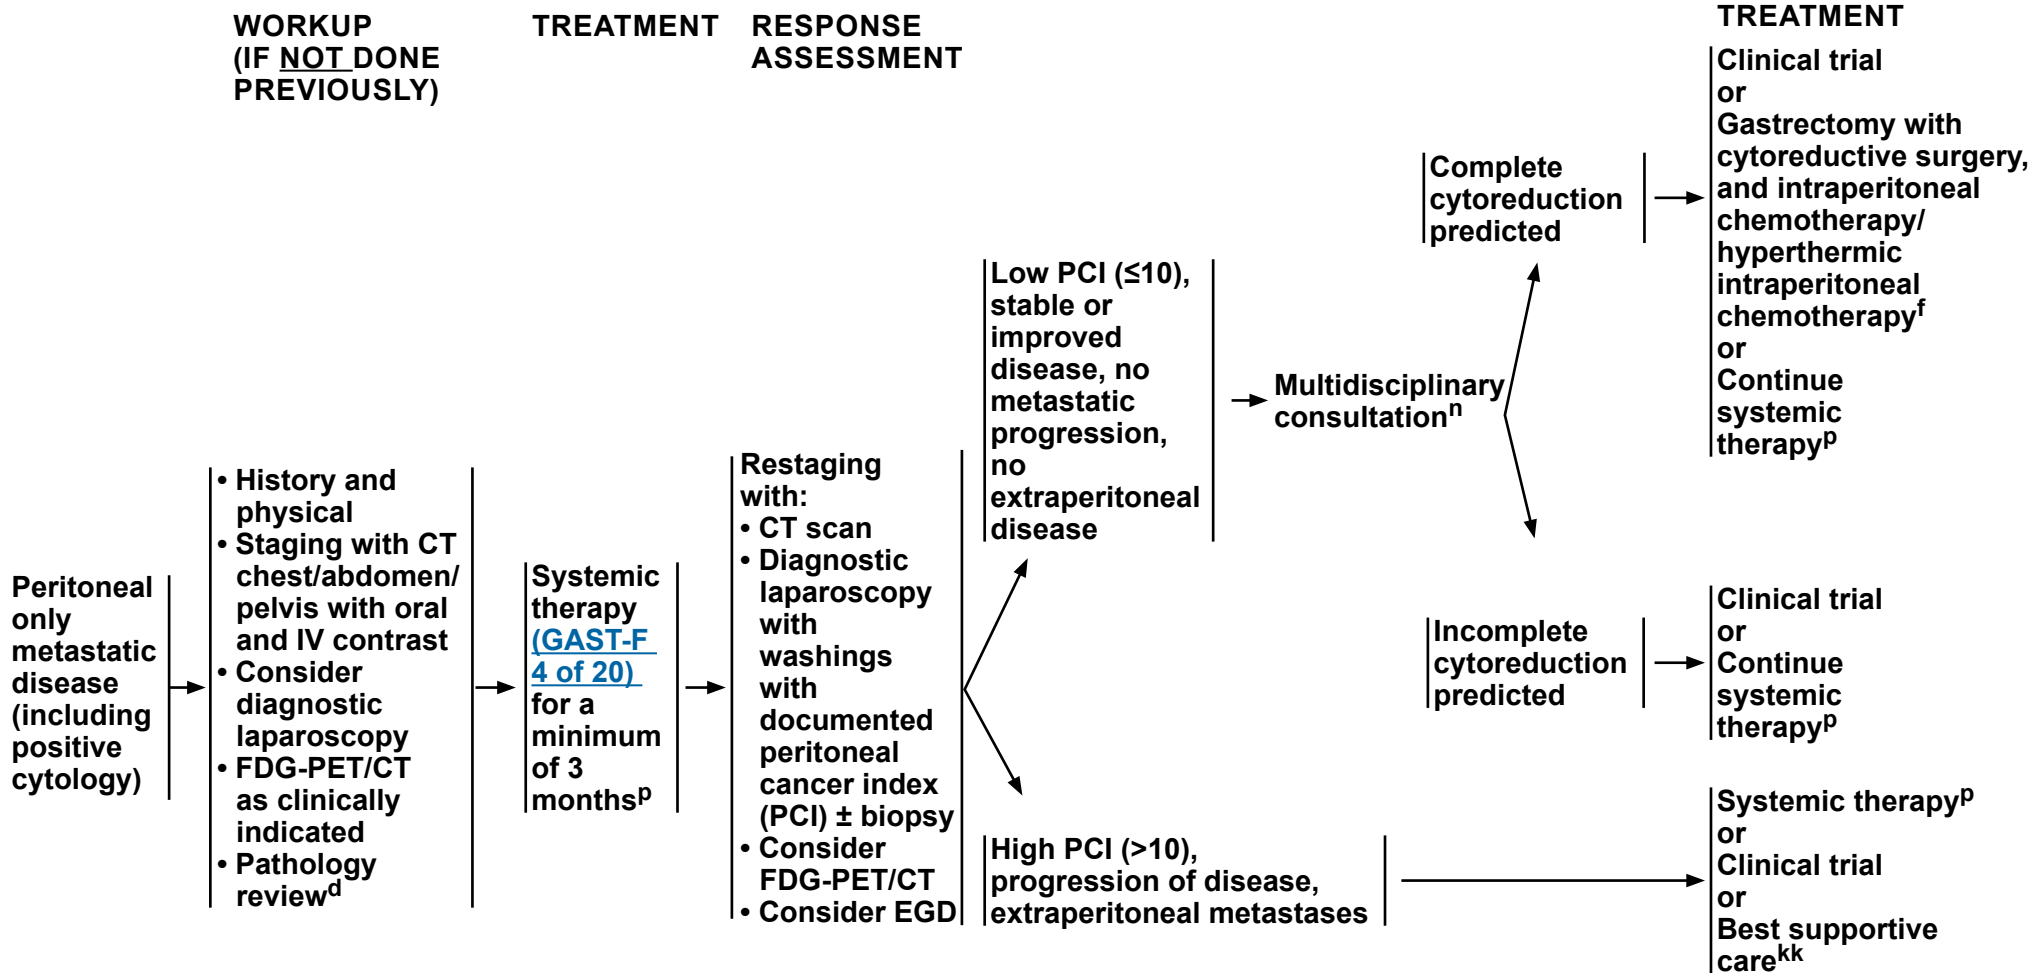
WORKUP (IF NOT DONE PREVIOUSLY)

TREATMENT

RESPONSE ASSESSMENT

TREATMENT

Peritoneal only metastatic disease (including positive cytology)

• History and physical
• Staging with CT chest/abdomen/ pelvis with oral and IV contrast
• Consider diagnostic laparoscopy
• FDG-PET/CT as clinically indicated
• Pathology review$^{d}$

Systemic therapy (GAST-F 4 of 20) for a minimum of 3 months$^{p}$

Restaging with:
• CT scan
• Diagnostic laparoscopy with washings with documented peritoneal cancer index (PCI) ± biopsy
• Consider FDG-PET/CT
• Consider EGD

Low PCI (≤10), stable or improved disease, no metastatic progression, no extraperitoneal disease

Multidisciplinary consultation$^{n}$

Complete cytoreduction predicted

Clinical trial
or
Gastrectomy with cytoreductive surgery, and intraperitoneal chemotherapy/ hyperthermic intraperitoneal chemotherapy$^{f}$
or
Continue systemic therapy$^{p}$

Incomplete cytoreduction predicted

Clinical trial
or
Continue systemic therapy$^{p}$

High PCI (>10), progression of disease, extraperitoneal metastases

Systemic therapy$^{p}$
or
Clinical trial
or
Best supportive care$^{kk}$